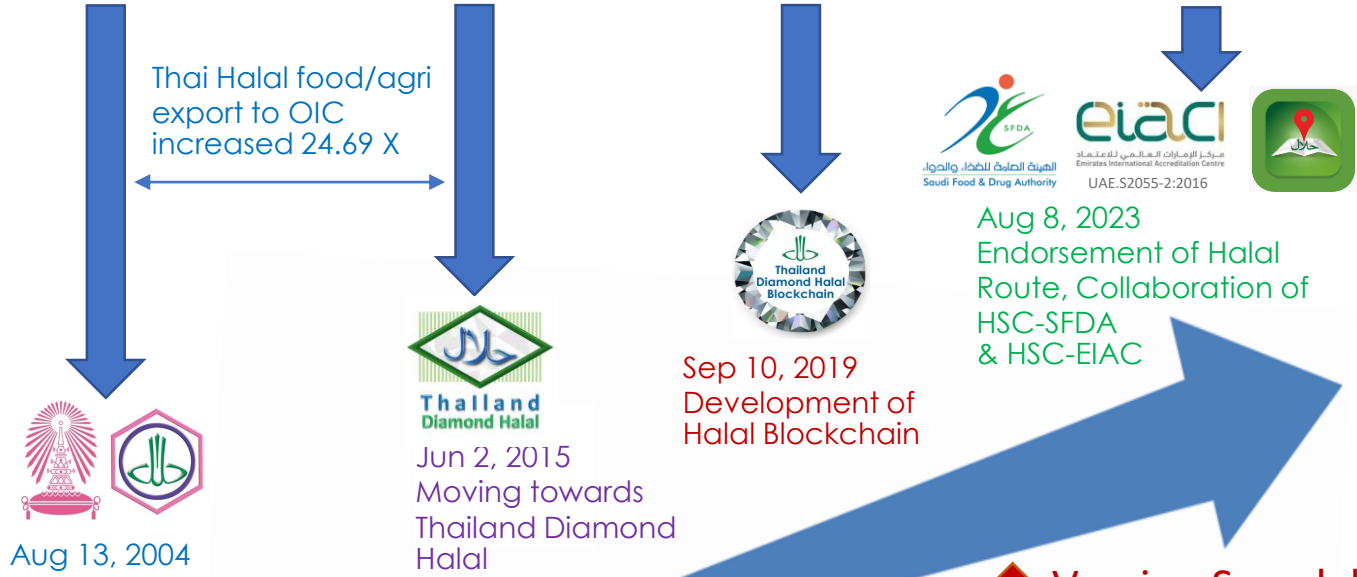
Thai Halal food/agri export to OIC increased 24.69 X

حلال
Thailand
Diamond Halal
Jun 2, 2015
Moving towards Thailand Diamond Halal

حلال
Thailand Diamond Halal Blockchain
Sep 10, 2019
Development of Halal Blockchain

SFDA
الهيئة العامة للغذاء والدواء
Saudi Food & Drug Authority
eiac
مركز الإمارات العالمي للاعتماد
Emirates International Accreditation Centre
UAE.S2055-2:2016
حلال
Aug 8, 2023
Endorsement of Halal Route, Collaboration of HSC-SFDA & HSC-EIAC

حلال
Aug 13, 2004

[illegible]